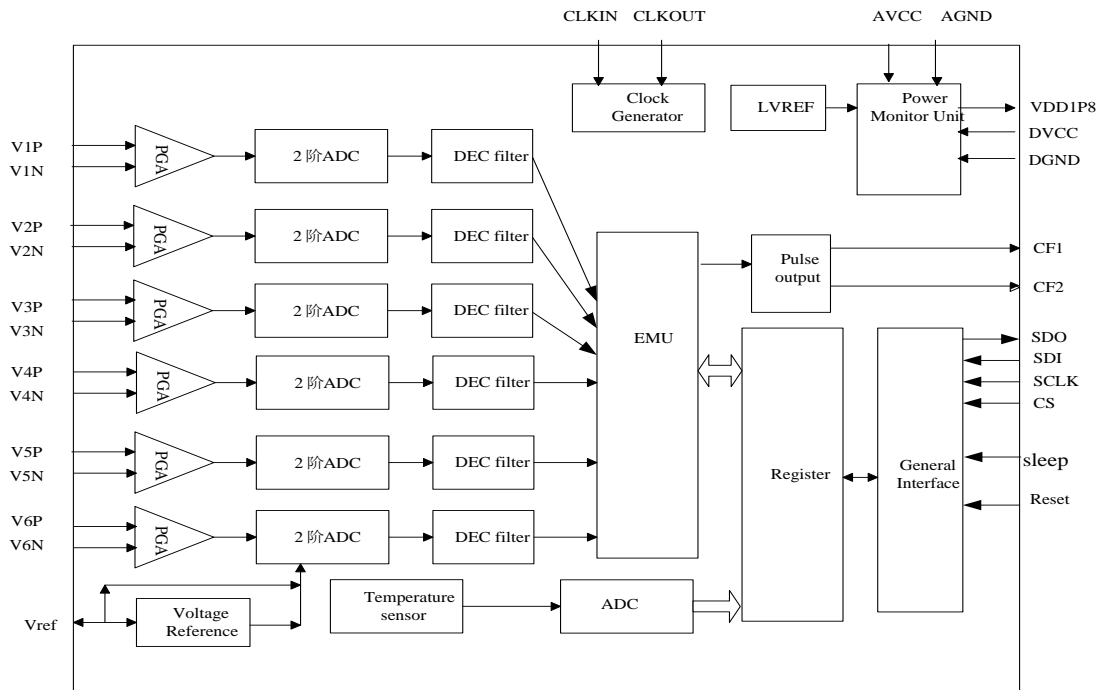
CLKIN CLKOUT

AVCC AGND

Clock Generator

LVREF

Power Monitor Unit

VDD1P8

DVCC

DGND

V1P
V1N

PGA

2 阶ADC

DEC filter

V2P
V2N

PGA

2 阶ADC

DEC filter

V3P
V3N

PGA

2 阶ADC

DEC filter

V4P
V4N

PGA

2 阶ADC

DEC filter

V5P
V5N

PGA

2 阶ADC

DEC filter

V6P
V6N

PGA

2 阶ADC

DEC filter

EMU

Pulse output

CF1

CF2

Register

General Interface

SDO
SDI
SCLK
CS

sleep

Reset

Vref

Voltage Reference

Temperature sensor

ADC